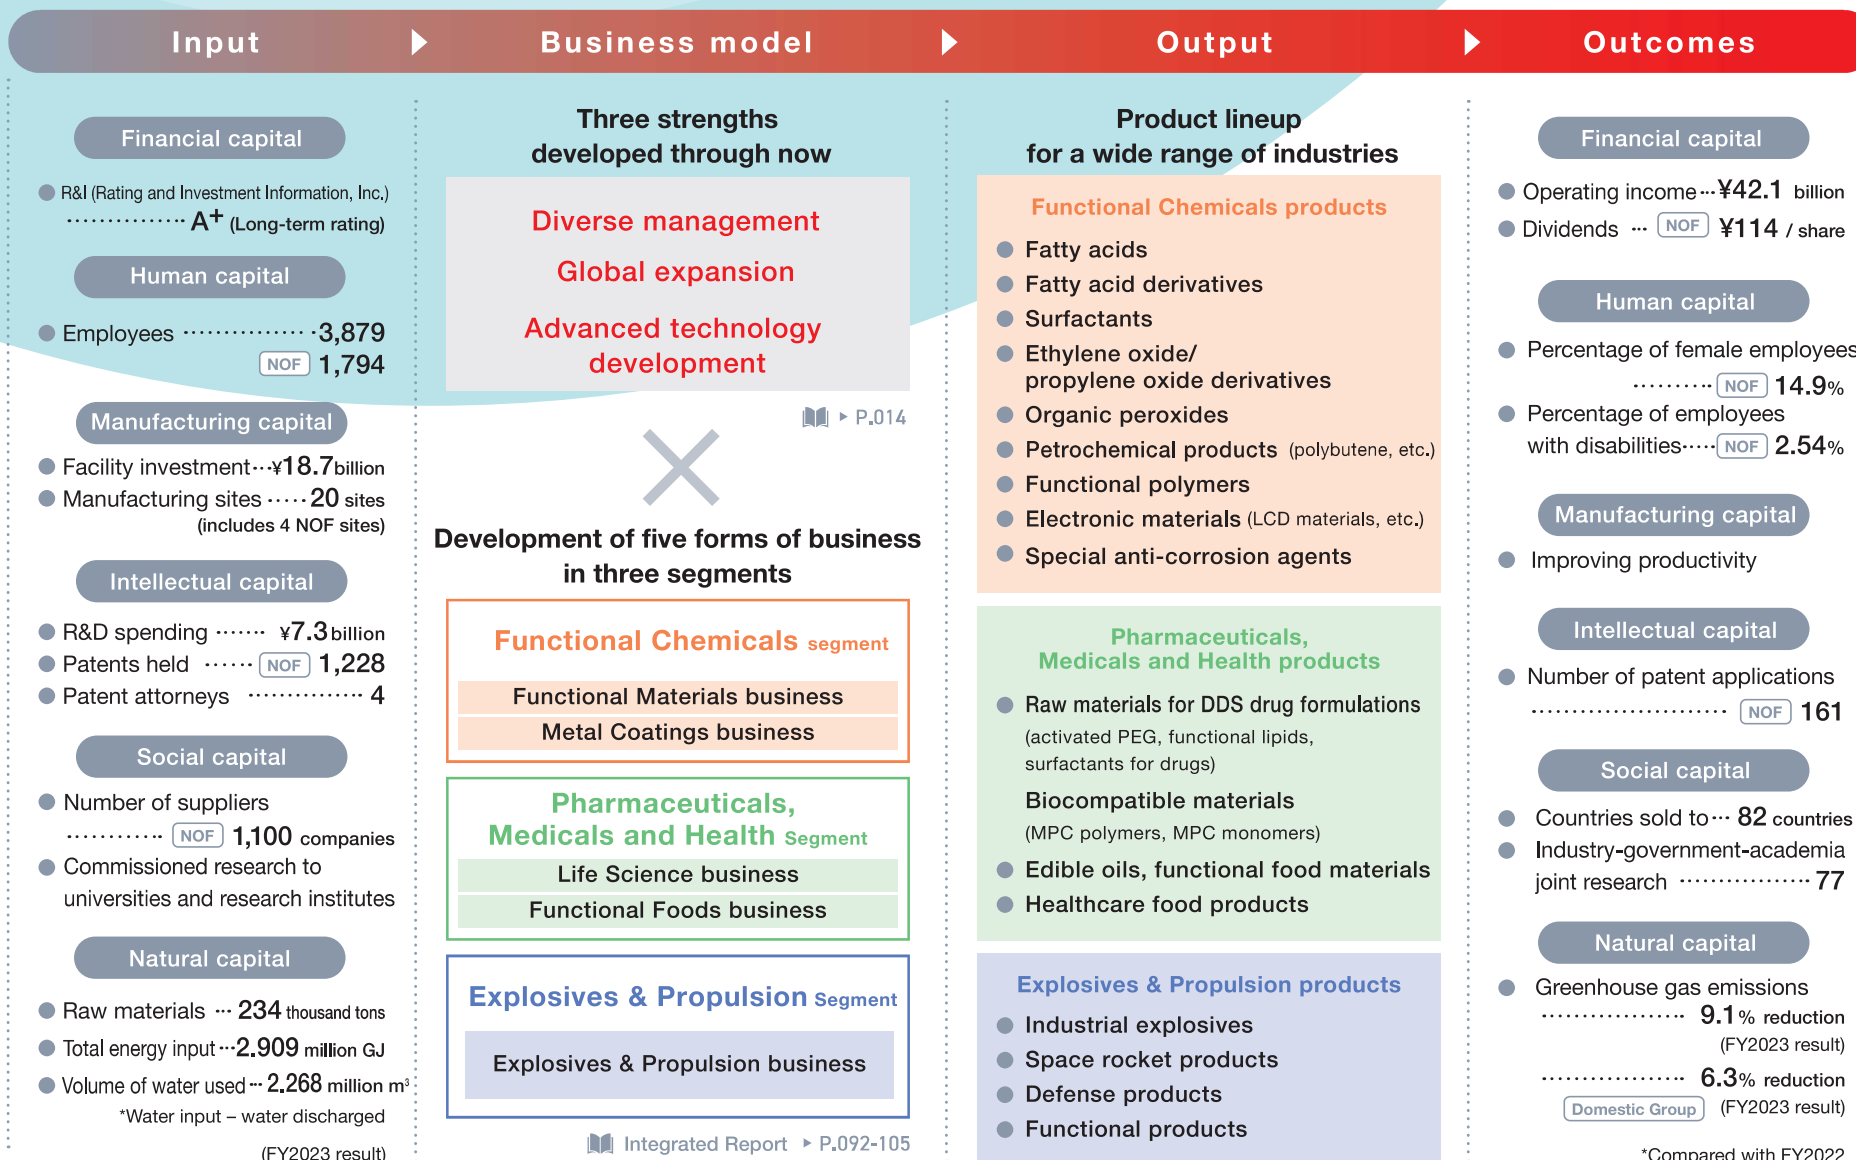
Input Business model Output Outcomes

Financial capital

R&I (Rating and Investment Information, Inc.) ··············· A+ (Long-term rating)

Human capital

Employees ················3,879
NOF 1,794

Manufacturing capital

Facility investment···¥18.7billion
Manufacturing sites·····20 sites
(includes 4 NOF sites)

Intellectual capital

R&D spending ······· ¥7.3billion
Patents held ······ NOF 1,228
Patent attorneys ··············· 4

Social capital

Number of suppliers
············ NOF 1,100 companies
Commissioned research to universities and research institutes

Natural capital

Raw materials ··· 234 thousand tons
Total energy input···2,909 million GJ
Volume of water used··· 2,268 million m³
*Water input – water discharged
(FY2023 result)

Three strengths developed through now

Diverse management
Global expansion
Advanced technology development

P.014

Development of five forms of business in three segments

Functional Chemicals segment
Functional Materials business
Metal Coatings business

Pharmaceuticals, Medicals and Health Segment
Life Science business
Functional Foods business

Explosives & Propulsion Segment
Explosives & Propulsion business

Integrated Report P.092-105

Product lineup for a wide range of industries

Functional Chemicals products
Fatty acids
Fatty acid derivatives
Surfactants
Ethylene oxide/ propylene oxide derivatives
Organic peroxides
Petrochemical products (polybutene, etc.)
Functional polymers
Electronic materials (LCD materials, etc.)
Special anti-corrosion agents

Pharmaceuticals, Medicals and Health products
Raw materials for DDS drug formulations
(activated PEG, functional lipids, surfactants for drugs)
Biocompatible materials
(MPC polymers, MPC monomers)
Edible oils, functional food materials
Healthcare food products

Explosives & Propulsion products
Industrial explosives
Space rocket products
Defense products
Functional products

Financial capital

Operating income···¥42.1 billion
Dividends ··· NOF ¥114 / share

Human capital

Percentage of female employees
········· NOF 14.9%
Percentage of employees with disabilities····· NOF 2.54%

Manufacturing capital

Improving productivity

Intellectual capital

Number of patent applications
························ NOF 161

Social capital

Countries sold to··· 82 countries
Industry-government-academia joint research ················ 77

Natural capital

Greenhouse gas emissions
················ 9.1% reduction
(FY2023 result)
················ 6.3% reduction
Domestic Group (FY2023 result)

*Compared with FY2022